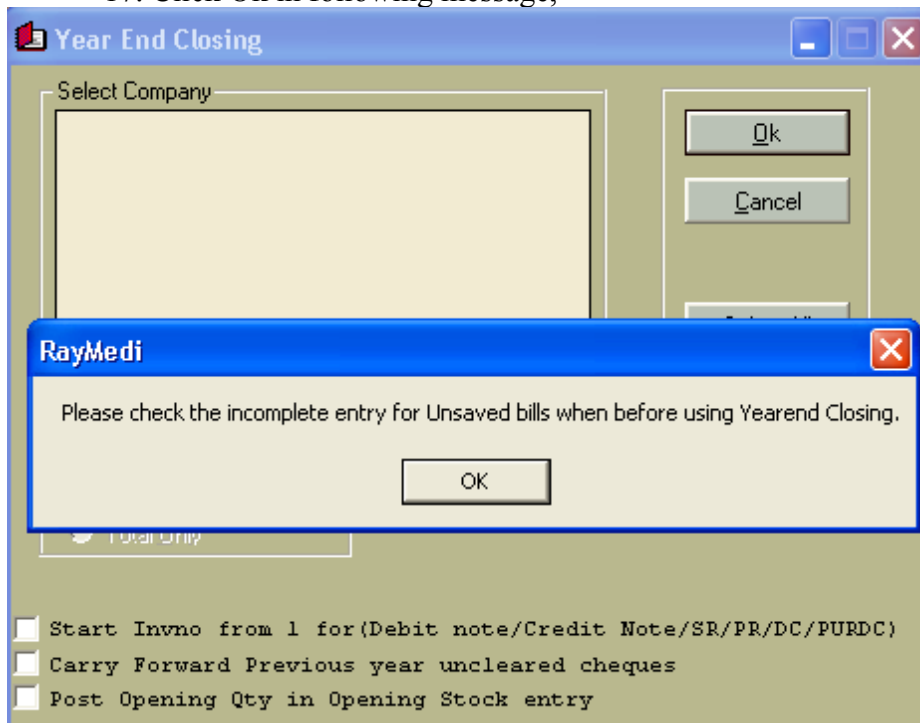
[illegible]

Year End Closing

Select Company

Ok

Cancel

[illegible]

RayMedi

Please check the incomplete entry for Unsaved bills when before using Yearend Closing.

OK

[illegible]

Start Invno from 1 for(Debit note/Credit Note/SR/PR/DC/PURDC)

Carry Forward Previous year uncleared cheques

Post Opening Qty in Opening Stock entry